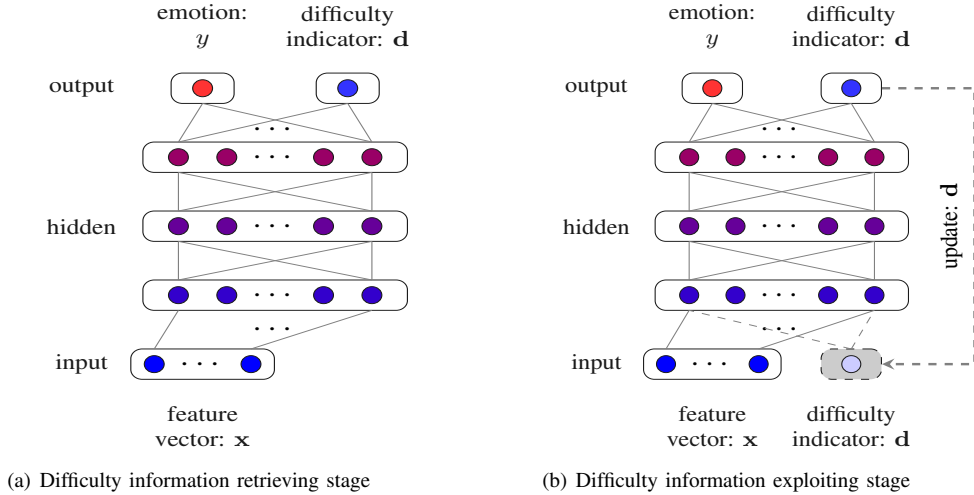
emotion: $y$

difficulty indicator: $\mathbf{d}$

output

hidden

input

feature vector: $\mathbf{x}$

(a) Difficulty information retrieving stage

emotion: $y$

difficulty indicator: $\mathbf{d}$

output

hidden

input

update: $\mathbf{d}$

feature vector: $\mathbf{x}$

difficulty indicator: $\mathbf{d}$

(b) Difficulty information exploiting stage